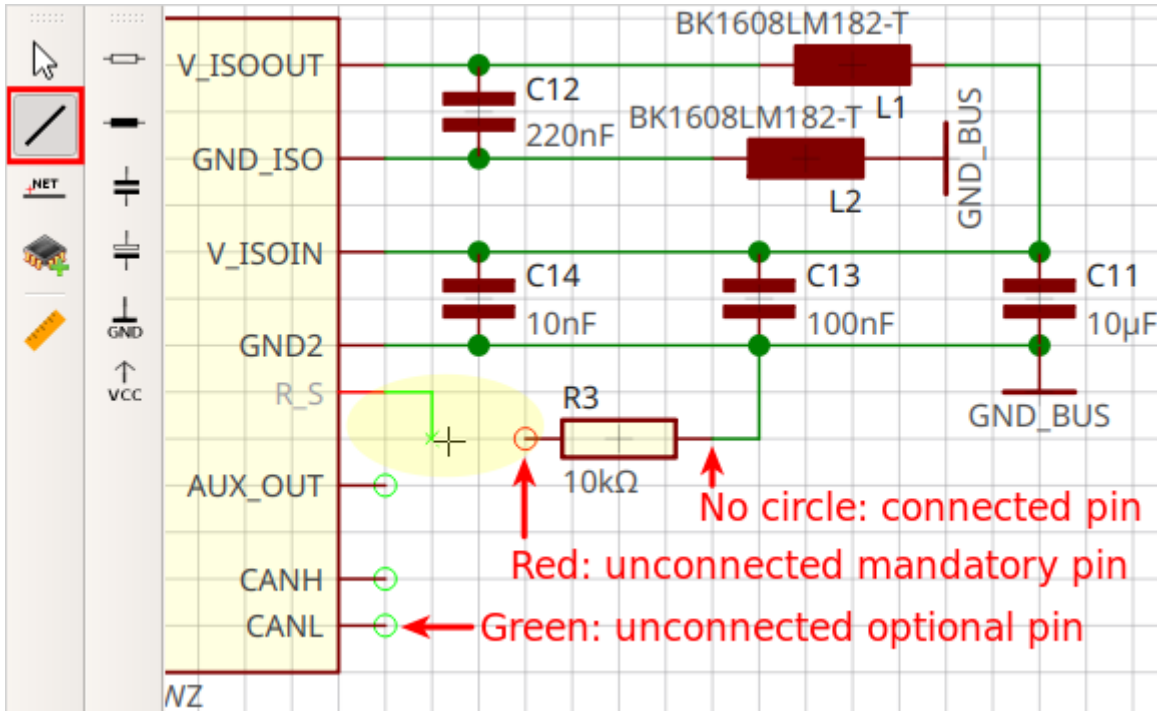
NET

GND

VCC

V_ISOOUT

GND_ISO

V_ISOIN

GND2

R_S

AUX_OUT

CANH

CANL

NZ

BK1608LM182-T

C12

220nF

BK1608LM182-T

L1

GND_BUS

L2

C14

10nF

C13

100nF

C11

10µF

GND_BUS

R3

10kΩ

No circle: connected pin

Red: unconnected mandatory pin

Green: unconnected optional pin